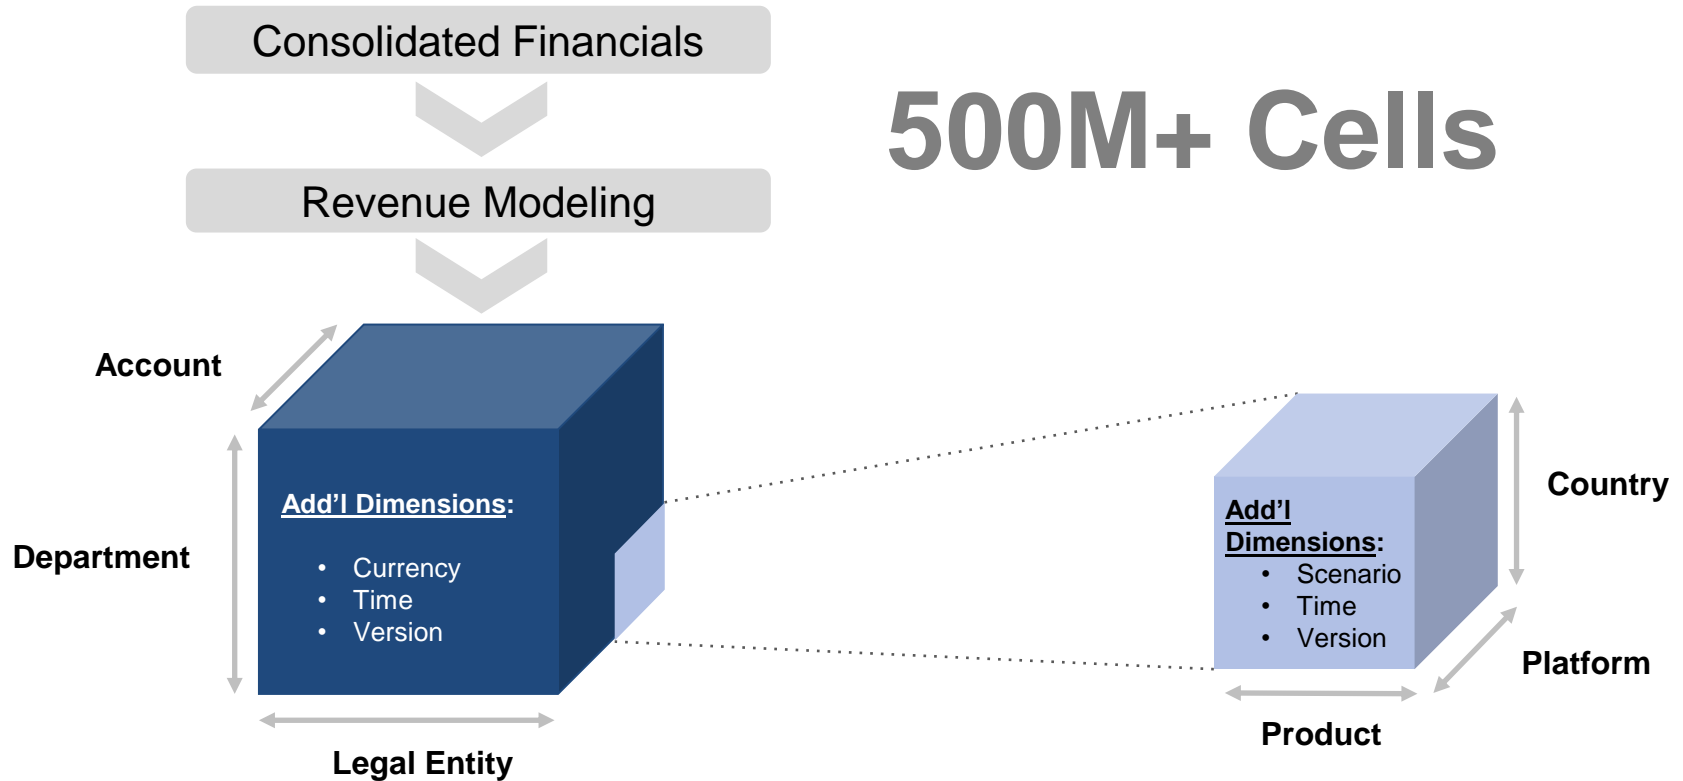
Consolidated Financials

Revenue Modeling

500M+ Cells

Account

Department

Add’l Dimensions:

- Currency
- Time
- Version

Legal Entity

Add’l Dimensions:

- Scenario
- Time
- Version

Country

Platform

Product